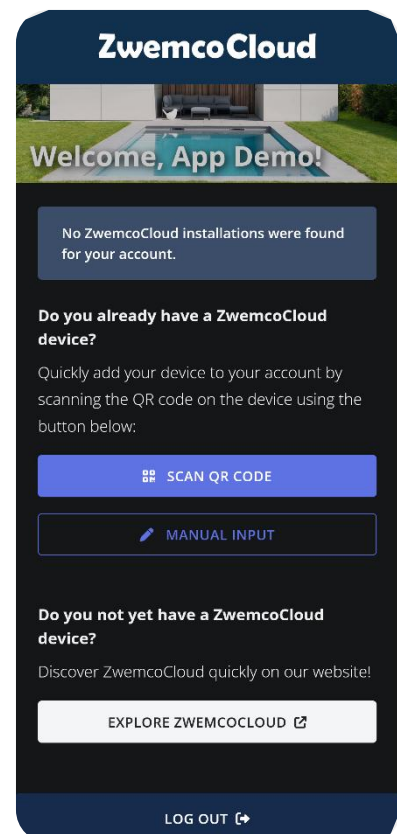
ZwemcoCloud

Welcome, App Demo!

No ZwemcoCloud installations were found for your account.

Do you already have a ZwemcoCloud device?

Quickly add your device to your account by scanning the QR code on the device using the button below:

SCAN QR CODE

MANUAL INPUT

Do you not yet have a ZwemcoCloud device?

Discover ZwemcoCloud quickly on our website!

EXPLORE ZWEMCOCLOUD

LOG OUT